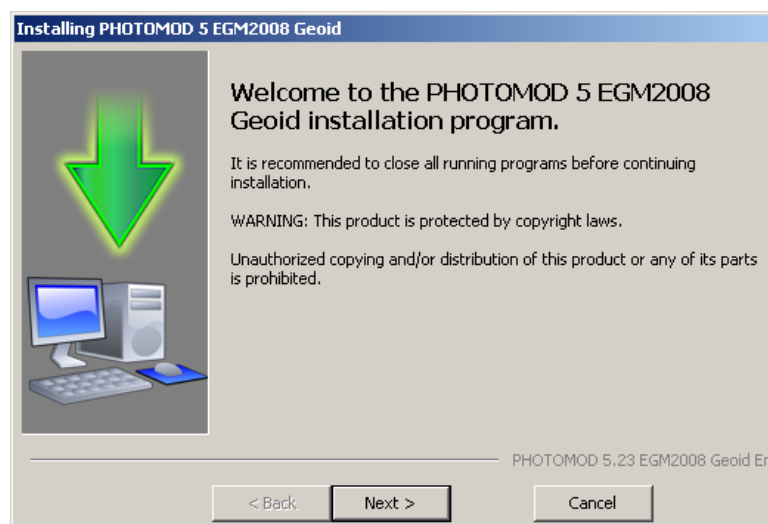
Installing PHOTOMOD 5 EGM2008 Geoid

Welcome to the PHOTOMOD 5 EGM2008 Geoid installation program.

It is recommended to close all running programs before continuing installation.

WARNING: This product is protected by copyright laws.

Unauthorized copying and/or distribution of this product or any of its parts is prohibited.

PHOTOMOD 5.23 EGM2008 Geoid En

< Back
Next >
Cancel